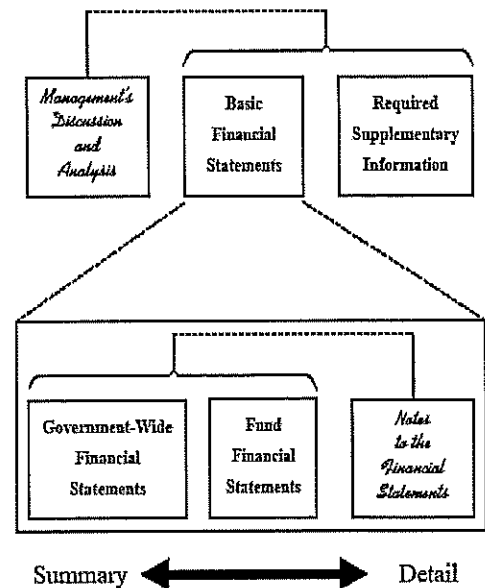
Management's Discussion and Analysis

Basic Financial Statements

Required Supplementary Information

Government-Wide Financial Statements

Fund Financial Statements

Notes to the Financial Statements

Summary

Detail